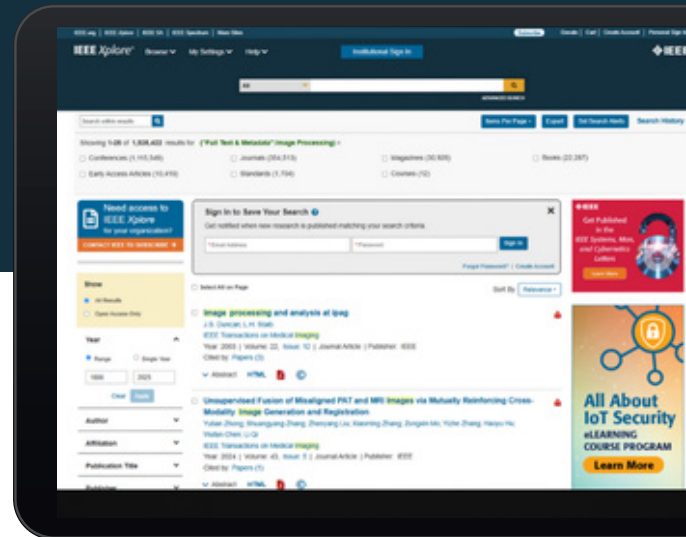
IEEE.org | IEEE Xplore | IEEE SA | IEEE Spectrum | More Sites

Subscribe Donate | Cart | Create Account | Personal Sign In

IEEE Xplore® Browse My Settings Help Institutional Sign In

IEEE

All

ADVANCED SEARCH

Search within results

Items Per Page Export Set Search Alerts Search History

Showing 1-20 of 1,528,422 results for ("Full Text & Metadata":Image Processing)

Conferences (1,110,546) Journals (354,513) Magazines (30,926) Books (22,287)

Early Access Articles (15,419) Standards (1,704) Courses (12)

Need access to IEEE Xplore for your organization?

CONTACT IEEE TO SUBSCRIBE

Sign in to Save Your Search

Get notified when new research is published matching your search criteria.

*Email Address *Password Sign In

Forgot Password? | Create Account

Show

All Results

Open Access Only

Year

Range Single Year

1939 2025

Clear Apply

Author

Affiliation

Publication Title

Publisher

Select All on Page

Sort By Relevance

Image processing and analysis at ipag

J.S. Duncan; L.H. Staib

IEEE Transactions on Medical Imaging

Year: 2003 | Volume: 22, Issue: 12 | Journal Article | Publisher: IEEE

Cited by: Papers (3)

Abstract HTML

Unsupervised Fusion of Misaligned PAT and MRI Images via Mutually Reinforcing Cross-Modality Image Generation and Registration

Yutian Zhong; Shuangyang Zhang; Zhenyang Liu; Xiaoming Zhang; Zongxin Mo; Yizhe Zhang; Haoyu Hu; Wufan Chen; Li Qi

IEEE Transactions on Medical Imaging

Year: 2024 | Volume: 43, Issue: 5 | Journal Article | Publisher: IEEE

Cited by: Papers (1)

Abstract HTML

IEEE

Get Published in the IEEE Systems, Man, and Cybernetics Letters

Learn More

All About IoT Security

eLEARNING COURSE PROGRAM

Learn More